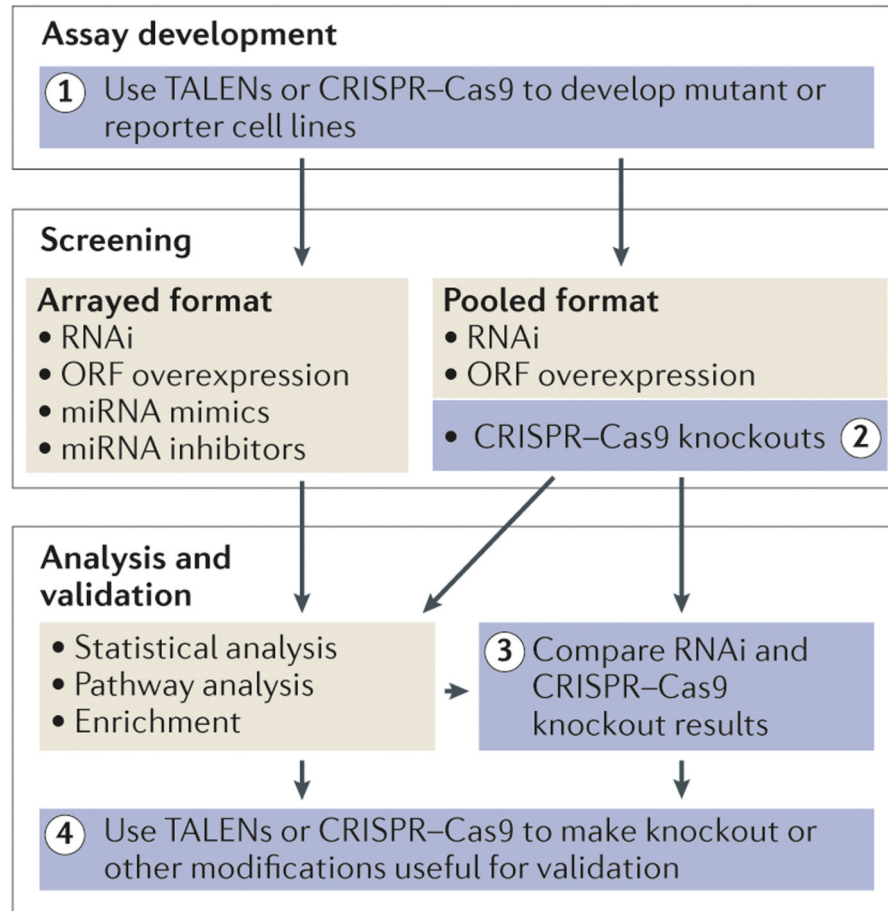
Assay development

1 Use TALENs or CRISPR–Cas9 to develop mutant or reporter cell lines

Screening

Arrayed format
• RNAi
• ORF overexpression
• miRNA mimics
• miRNA inhibitors

Pooled format
• RNAi
• ORF overexpression
• CRISPR–Cas9 knockouts 2

Analysis and validation

• Statistical analysis
• Pathway analysis
• Enrichment

3 Compare RNAi and CRISPR–Cas9 knockout results

4 Use TALENs or CRISPR–Cas9 to make knockout or other modifications useful for validation